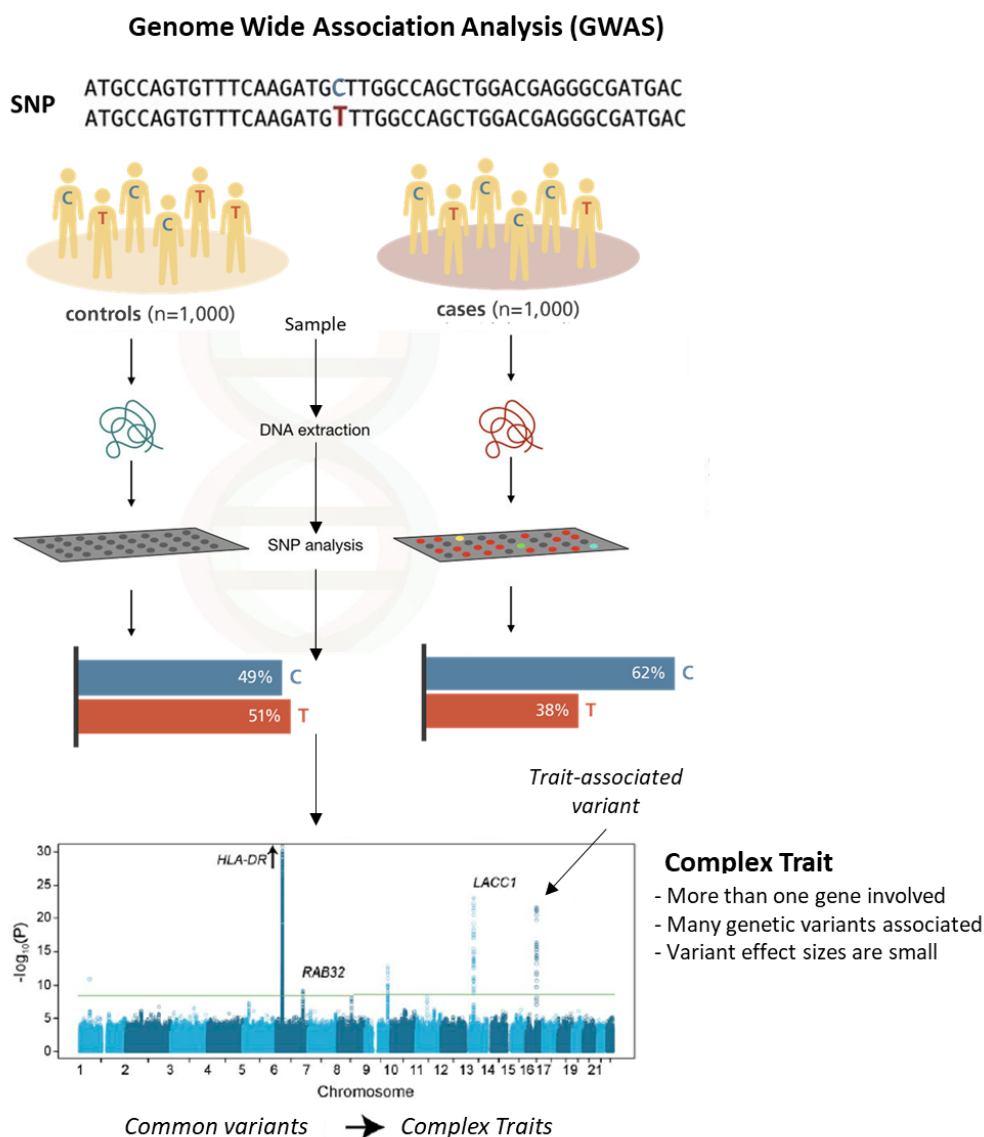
Genome Wide Association Analysis (GWAS)

SNP ATGCCAGTGTTTCAAGATGCTTGGCCAGCTGGACGAGGGCGATGAC
ATGCCAGTGTTTCAAGATGTTTGGCCAGCTGGACGAGGGCGATGAC

C T C C T T

C T C C C T

controls (n=1,000)

Sample

cases (n=1,000)

DNA extraction

SNP analysis

49% C
51% T

62% C
38% T

Trait-associated variant

HLA-DR

LACC1

RAB32

$-\log_{10}(P)$

30
25
20
15
10
5
0

1 2 3 4 5 6 7 8 9 10 11 12 13 14 15 16 17 19 21

Chromosome

Complex Trait
- More than one gene involved
- Many genetic variants associated
- Variant effect sizes are small

Common variants → Complex Traits